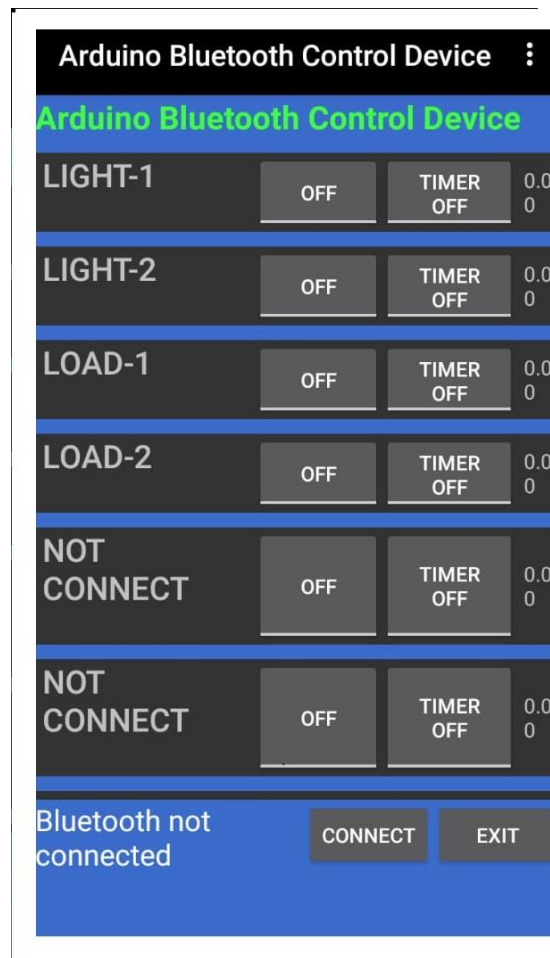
Arduino Bluetooth Control Device

Arduino Bluetooth Control Device

LIGHT-1 OFF TIMER OFF 0.0 0

LIGHT-2 OFF TIMER OFF 0.0 0

LOAD-1 OFF TIMER OFF 0.0 0

LOAD-2 OFF TIMER OFF 0.0 0

NOT CONNECT OFF TIMER OFF 0.0 0

NOT CONNECT OFF TIMER OFF 0.0 0

Bluetooth not connected

CONNECT

EXIT